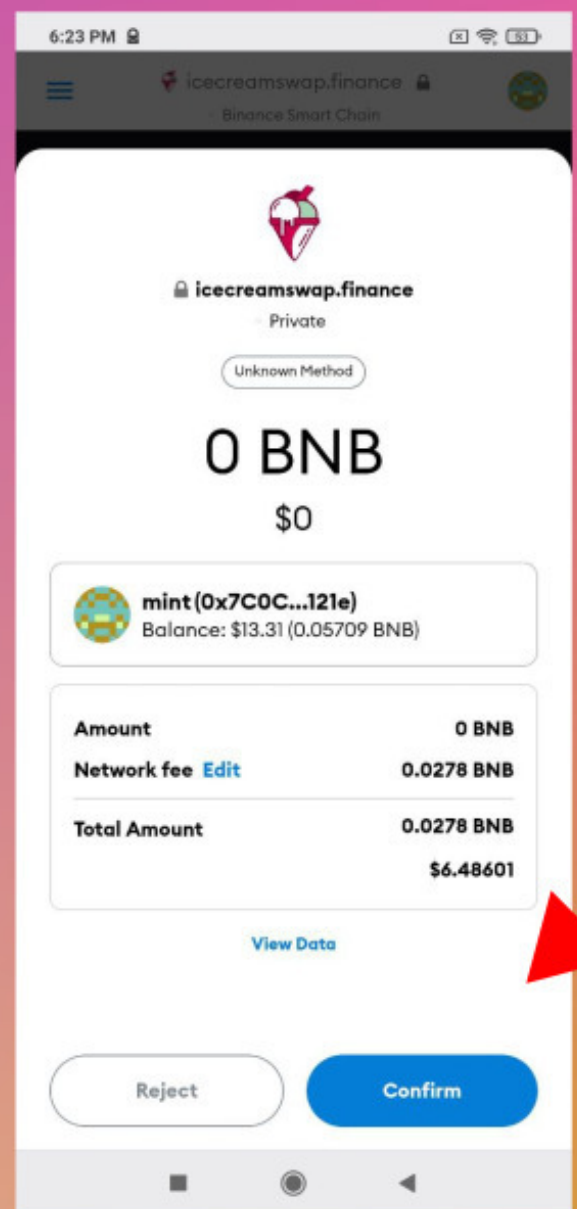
6:23 PM

icecreamswap.finance
Binance Smart Chain

icecreamswap.finance
Private

Unknown Method

0 BNB

$0

mint (0x7C0C...121e)
Balance: $13.31 (0.05709 BNB)

| | |
|---|---|
| Amount | 0 BNB |
| Network fee Edit | 0.0278 BNB |
| Total Amount | 0.0278 BNB |
| | $6.48601 |

View Data

Reject

Confirm